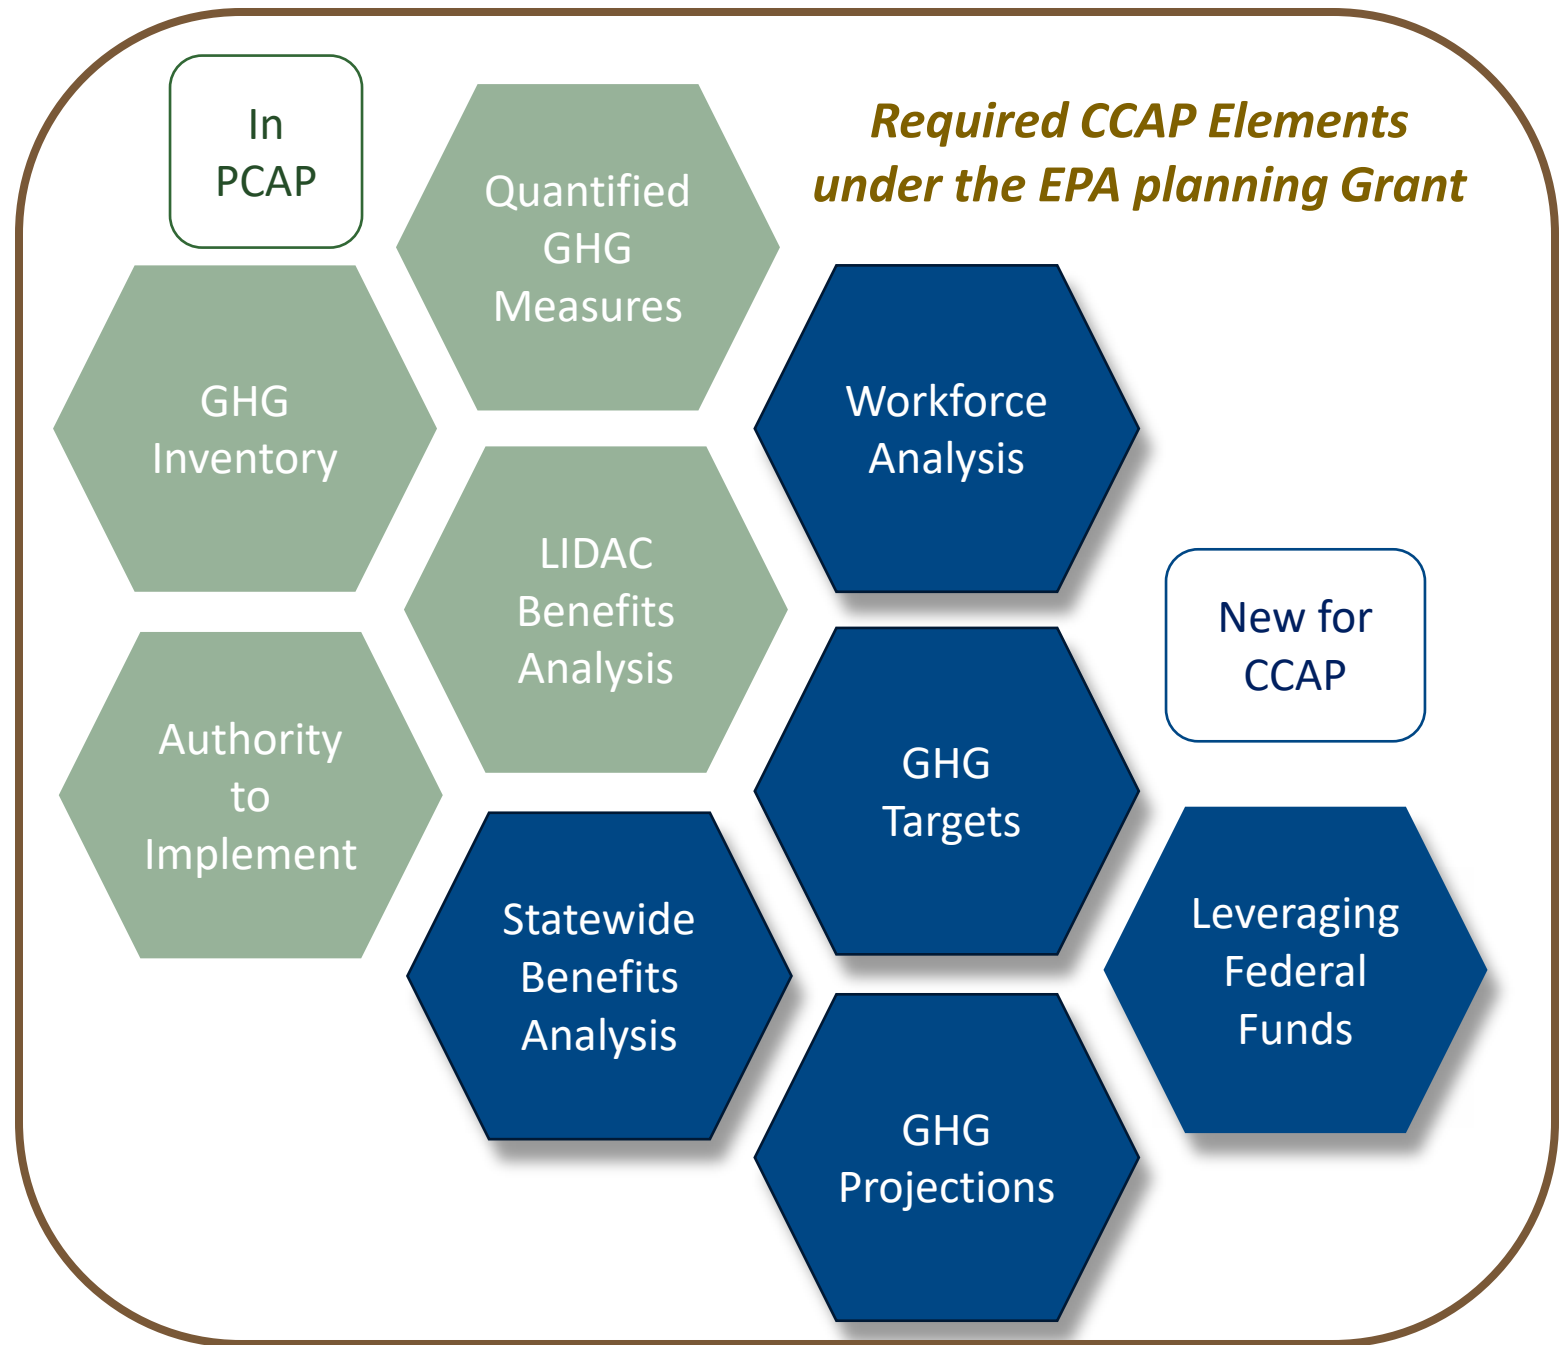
Required CCAP Elements under the EPA planning Grant

In PCAP

Quantified GHG Measures

GHG Inventory

Workforce Analysis

LIDAC Benefits Analysis

New for CCAP

Authority to Implement

GHG Targets

Statewide Benefits Analysis

Leveraging Federal Funds

GHG Projections